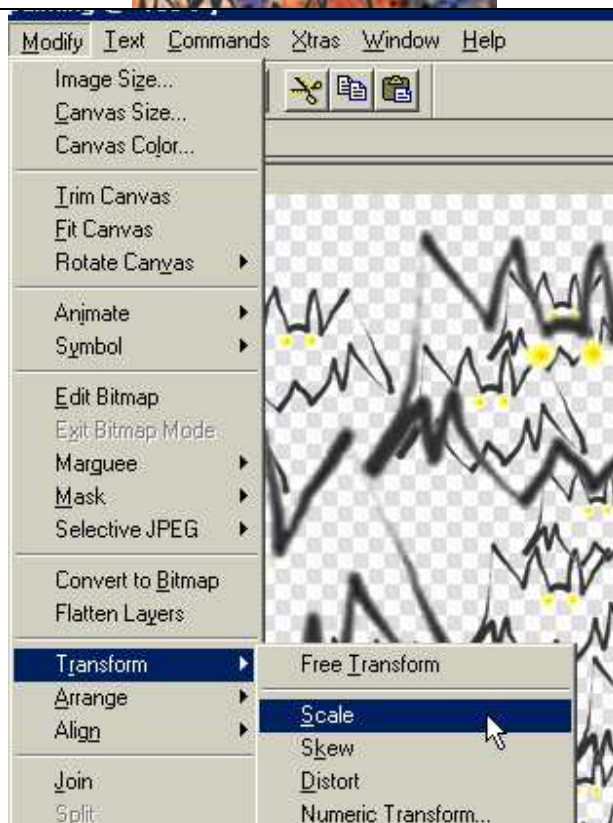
Modify Text Commands Xtras Window Help

Image Size...
Canvas Size...
Canvas Color...

Trim Canvas
Fit Canvas
Rotate Canvas

Animate
Symbol

Edit Bitmap
Exit Bitmap Mode
Marquee
Mask
Selective JPEG

Convert to Bitmap
Flatten Layers

Transform
Arrange
Align

Join
Split

Free Transform

Scale
Skew
Distort
Numeric Transform...